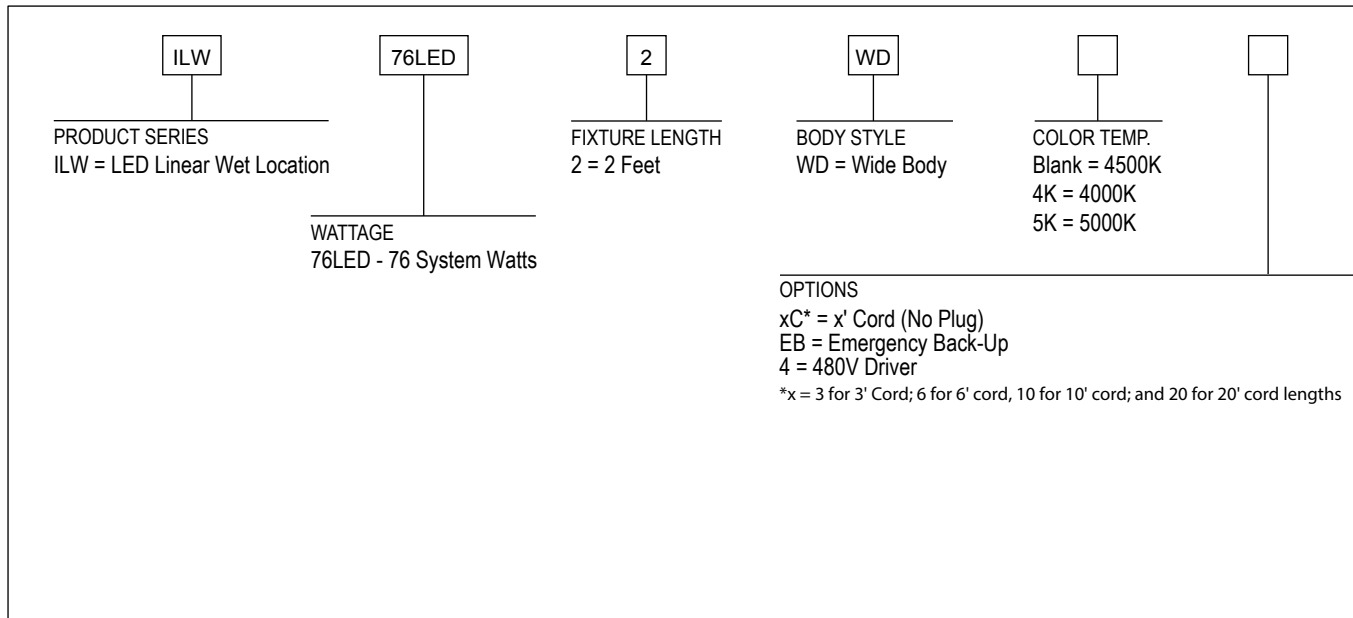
ILW 76LED 2 WD

PRODUCT SERIES
ILW = LED Linear Wet Location

WATTAGE
76LED - 76 System Watts

FIXTURE LENGTH
2 = 2 Feet

BODY STYLE
WD = Wide Body

COLOR TEMP.
Blank = 4500K
4K = 4000K
5K = 5000K

OPTIONS
xC* = x' Cord (No Plug)
EB = Emergency Back-Up
4 = 480V Driver
*x = 3 for 3' Cord; 6 for 6' cord, 10 for 10' cord; and 20 for 20' cord lengths